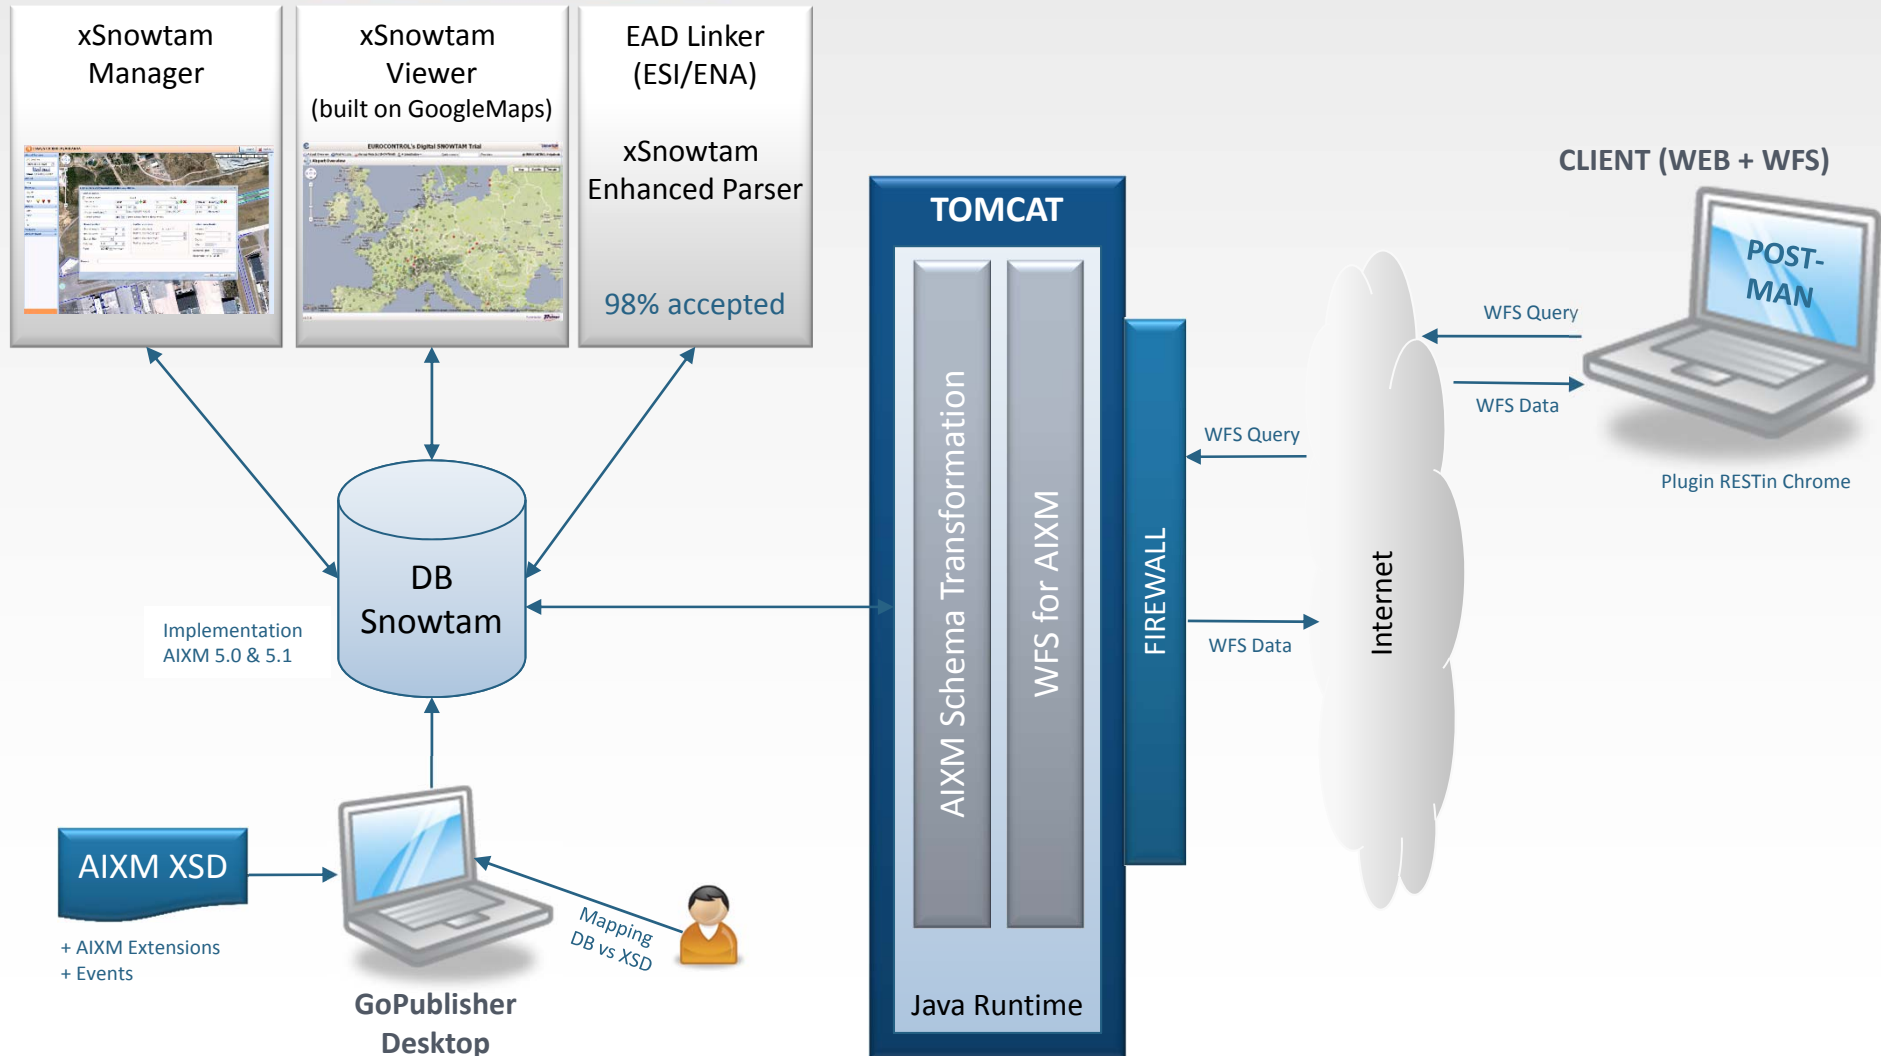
xSnowtam Manager

xSnowtam Viewer (built on GoogleMaps)

EUROCONTROL's Digital SNOWTAM Trial

EAD Linker (ESI/ENA)

xSnowtam Enhanced Parser

98% accepted

CLIENT (WEB + WFS)

TOMCAT

POST-MAN

WFS Query

WFS Data

Plugin RESTin Chrome

WFS Query

AIXM Schema Transformation

WFS for AIXM

FIREWALL

Internet

DB Snowtam

Implementation AIXM 5.0 & 5.1

WFS Data

AIXM XSD

+ AIXM Extensions
+ Events

Mapping DB vs XSD

GoPublisher Desktop

Java Runtime